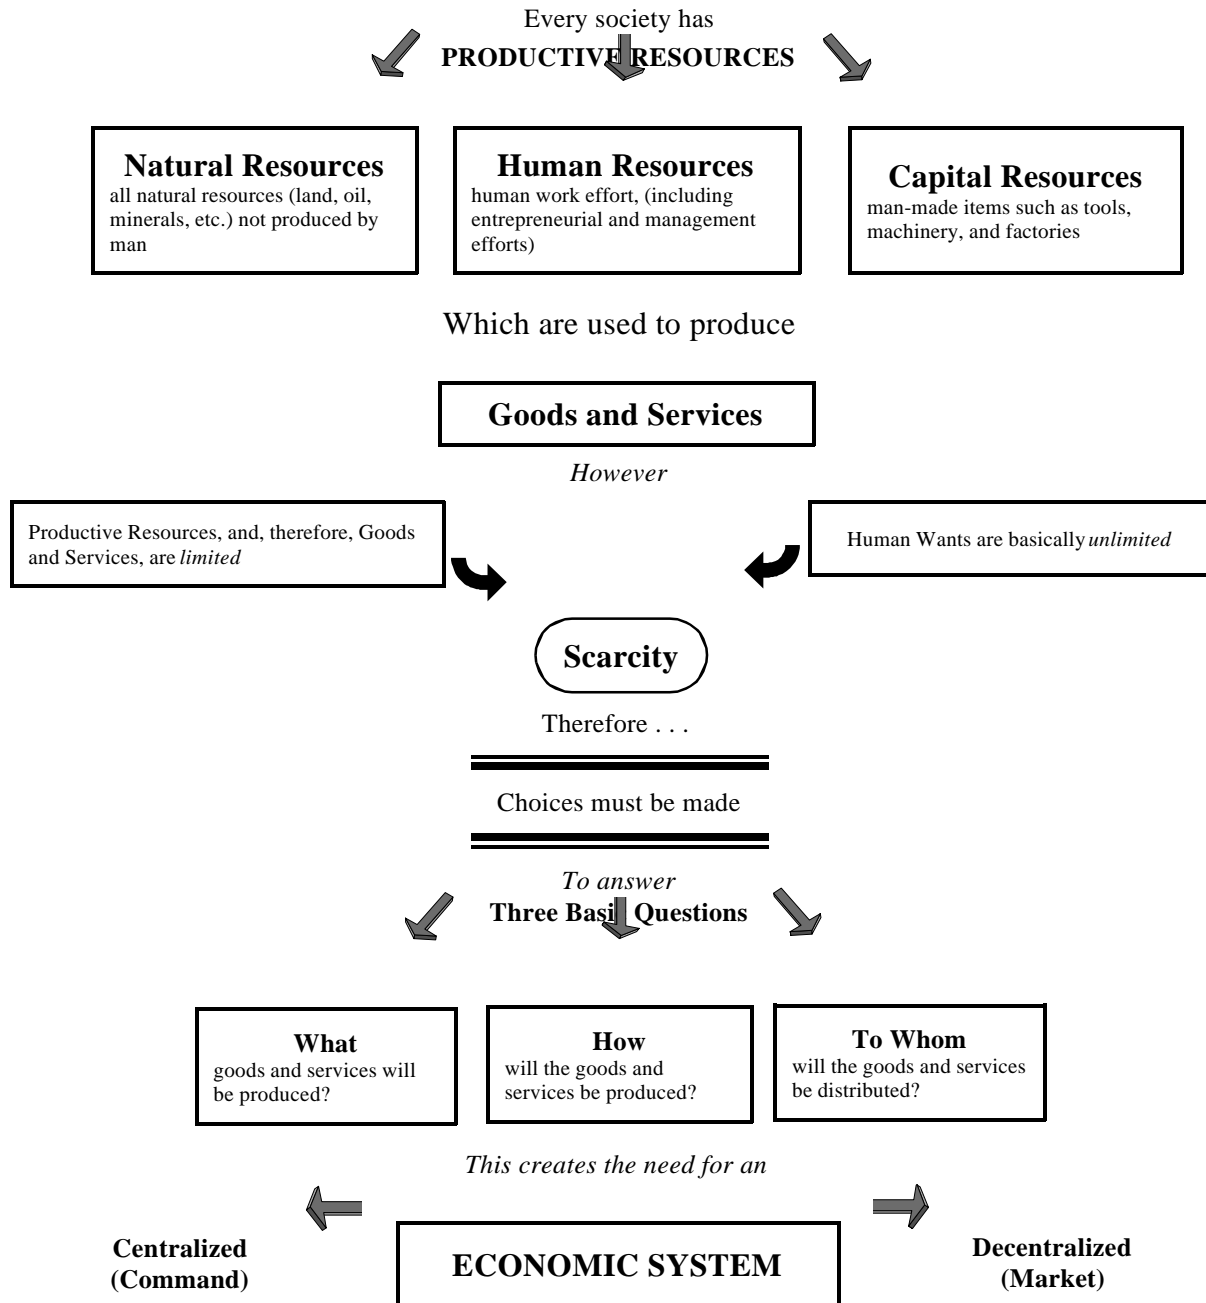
Every society has
PRODUCTIVE RESOURCES

Natural Resources
all natural resources (land, oil, minerals, etc.) not produced by man

Human Resources
human work effort, (including entrepreneurial and management efforts)

Capital Resources
man-made items such as tools, machinery, and factories

Which are used to produce

Goods and Services

However

Productive Resources, and, therefore, Goods and Services, are *limited*

Human Wants are basically *unlimited*

Scarcity

Therefore . . .

Choices must be made

To answer
Three Basic Questions

What
goods and services will be produced?

How
will the goods and services be produced?

To Whom
will the goods and services be distributed?

This creates the need for an

Centralized
(Command)

ECONOMIC SYSTEM

Decentralized
(Market)